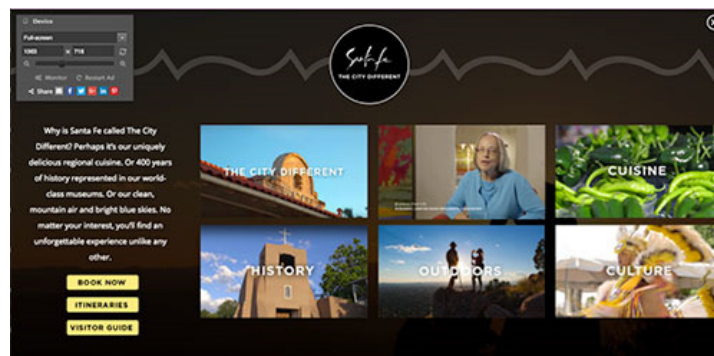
Device
Full-screen
1083 x 718
Monitor
Restart Ad
Share

Santa Fe
THE CITY DIFFERENT

Why is Santa Fe called The City Different? Perhaps it's our uniquely delicious regional cuisine. Or 400 years of history represented in our world-class museums. Or our clean, mountain air and bright blue skies. No matter your interest, you'll find an unforgettable experience unlike any other.

BOOK NOW
ITINERARIES
VISITOR GUIDE

THE CITY DIFFERENT
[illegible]
CUISINE
HISTORY
OUTDOORS
CULTURE